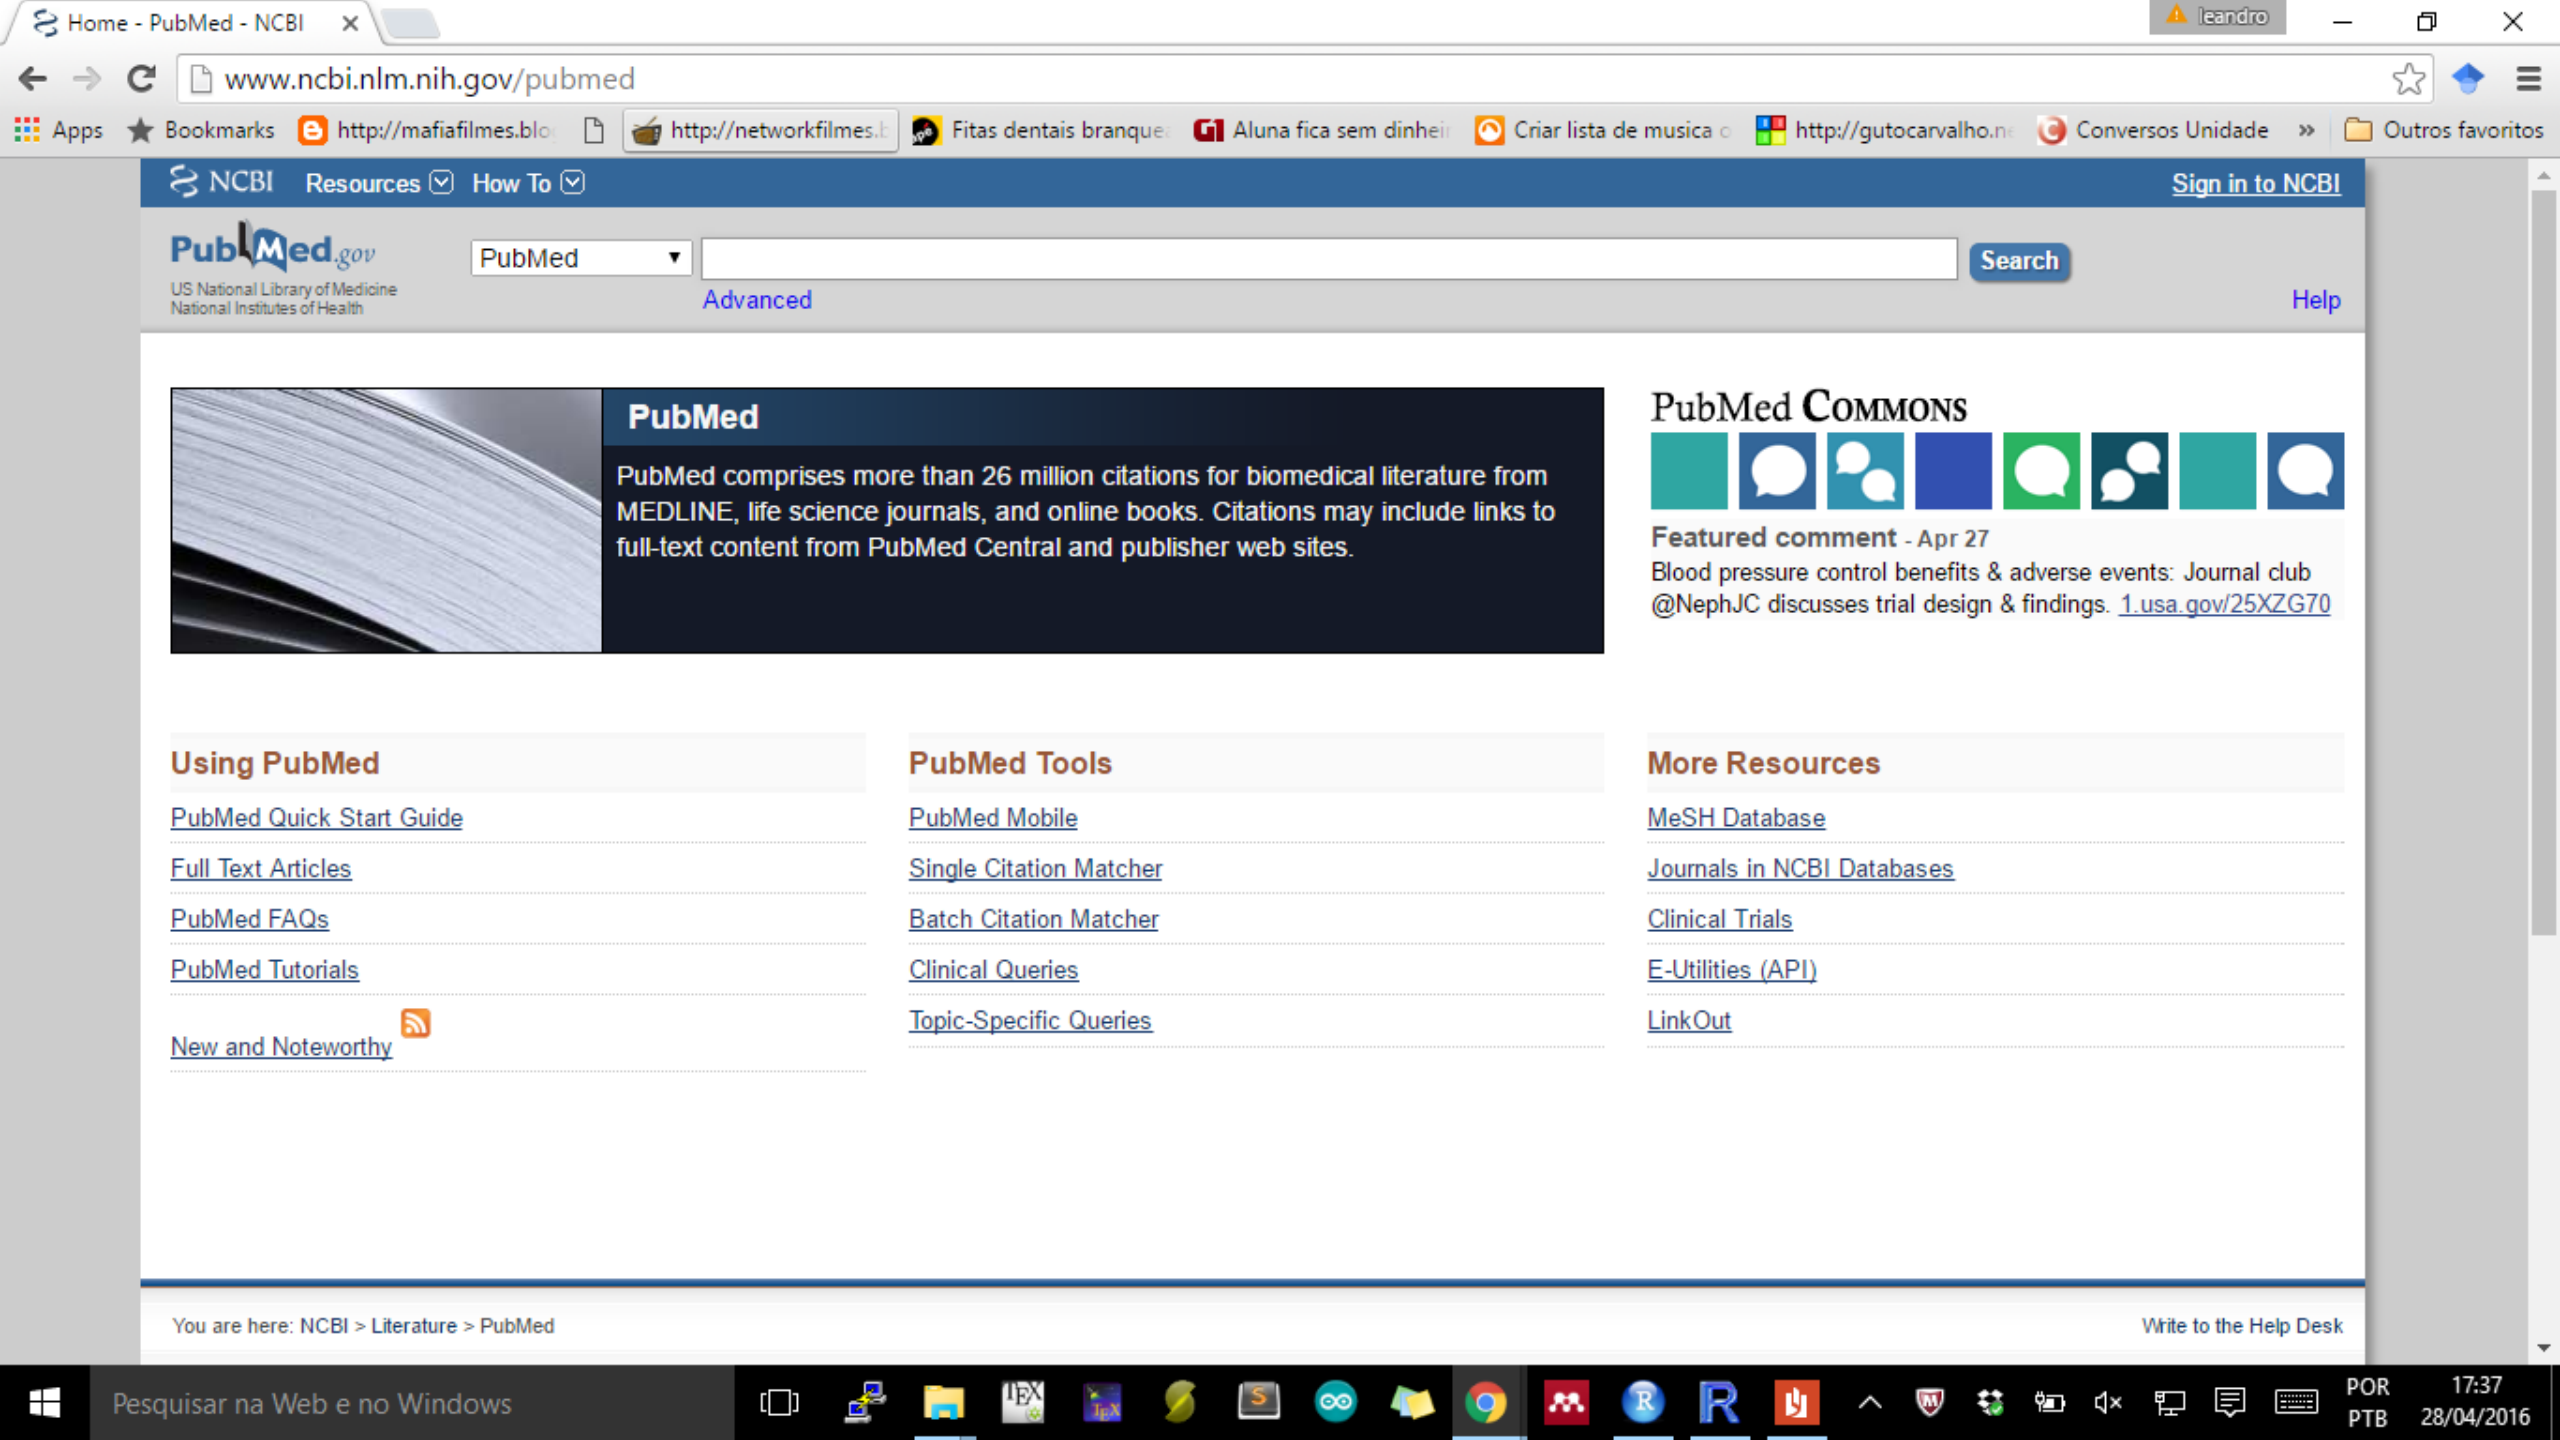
Home - PubMed - NCBI ×

leandro

www.ncbi.nlm.nih.gov/pubmed

Apps Bookmarks http://mafiafilmes.blo http://networkfilmes.b Fitas dentais branque Aluna fica sem dinhei Criar lista de musica c http://gutocarvalho.n Conversos Unidade » Outros favoritos

NCBI Resources How To Sign in to NCBI

PubMed.gov
US National Library of Medicine
National Institutes of Health

PubMed
Search
Advanced
Help

PubMed

PubMed comprises more than 26 million citations for biomedical literature from MEDLINE, life science journals, and online books. Citations may include links to full-text content from PubMed Central and publisher web sites.

PubMed Commons

Featured comment - Apr 27
Blood pressure control benefits & adverse events: Journal club @NephJC discusses trial design & findings. 1.usa.gov/25XZG70

Using PubMed
PubMed Quick Start Guide
Full Text Articles
PubMed FAQs
PubMed Tutorials
New and Noteworthy

PubMed Tools
PubMed Mobile
Single Citation Matcher
Batch Citation Matcher
Clinical Queries
Topic-Specific Queries

More Resources
MeSH Database
Journals in NCBI Databases
Clinical Trials
E-Utilities (API)
LinkOut

You are here: NCBI > Literature > PubMed
Write to the Help Desk

Pesquisar na Web e no Windows

POR
PTB
17:37
28/04/2016